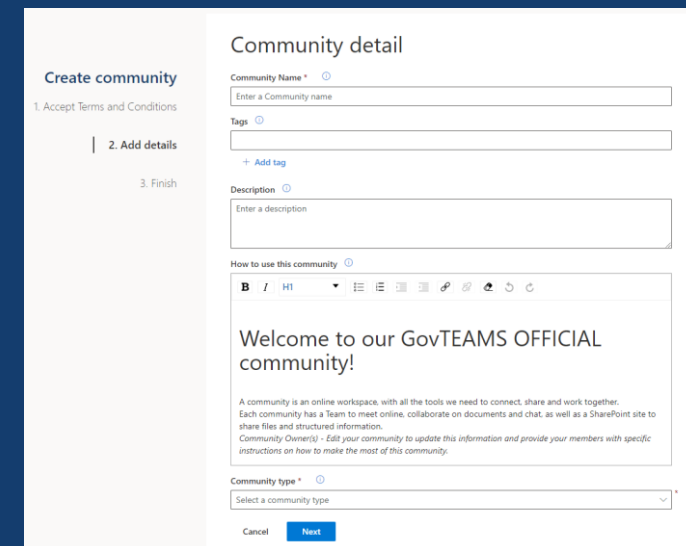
Create community

1. Accept Terms and Conditions

2. Add details

3. Finish

Community detail

Community Name *

Enter a Community name

Tags

+ Add tag

Description

Enter a description

How to use this community

B I H1

Welcome to our GovTEAMS OFFICIAL community!

A community is an online workspace, with all the tools we need to connect, share and work together.
Each community has a Team to meet online, collaborate on documents and chat, as well as a SharePoint site to share files and structured information.
Community Owner(s) - Edit your community to update this information and provide your members with specific instructions on how to make the most of this community.

Community type *

Select a community type

Cancel Next